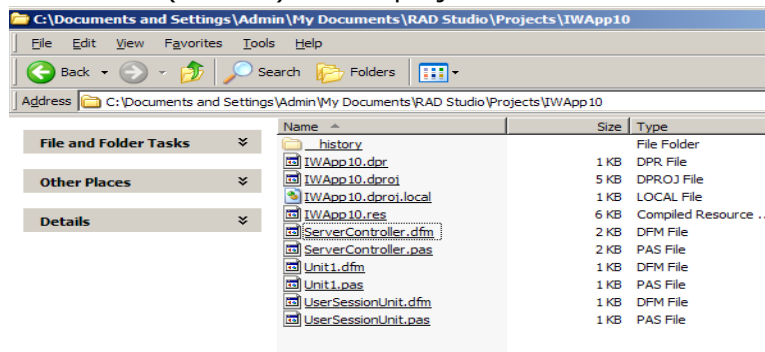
C:\Documents and Settings\Admin\My Documents\RAD Studio\Projects\IWApp10

File Edit View Favorites Tools Help

Back Search Folders

Address C:\Documents and Settings\Admin\My Documents\RAD Studio\Projects\IWApp10

File and Folder Tasks

Other Places

Details

| Name | Size | Type |
|---|---|---|
| __history | | File Folder |
| IWApp10.dpr | 1 KB | DPR File |
| IWApp10.dproj | 5 KB | DPROJ File |
| IWApp10.dproj.local | 1 KB | LOCAL File |
| IWApp10.res | 6 KB | Compiled Resource ... |
| ServerController.dfm | 2 KB | DFM File |
| ServerController.pas | 2 KB | PAS File |
| Unit1.dfm | 1 KB | DFM File |
| Unit1.pas | 1 KB | PAS File |
| UserSessionUnit.dfm | 1 KB | DFM File |
| UserSessionUnit.pas | 1 KB | PAS File |